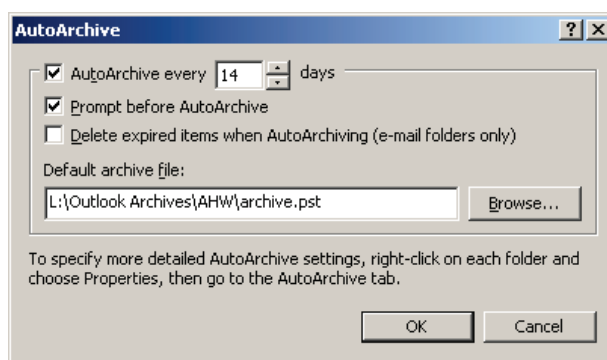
AutoArchive

?

X

AutoArchive every 14 days

Prompt before AutoArchive

Delete expired items when AutoArchiving (e-mail folders only)

Default archive file:

L:\Outlook Archives\AHW\archive.pst

Browse...

To specify more detailed AutoArchive settings, right-click on each folder and choose Properties, then go to the AutoArchive tab.

OK

Cancel